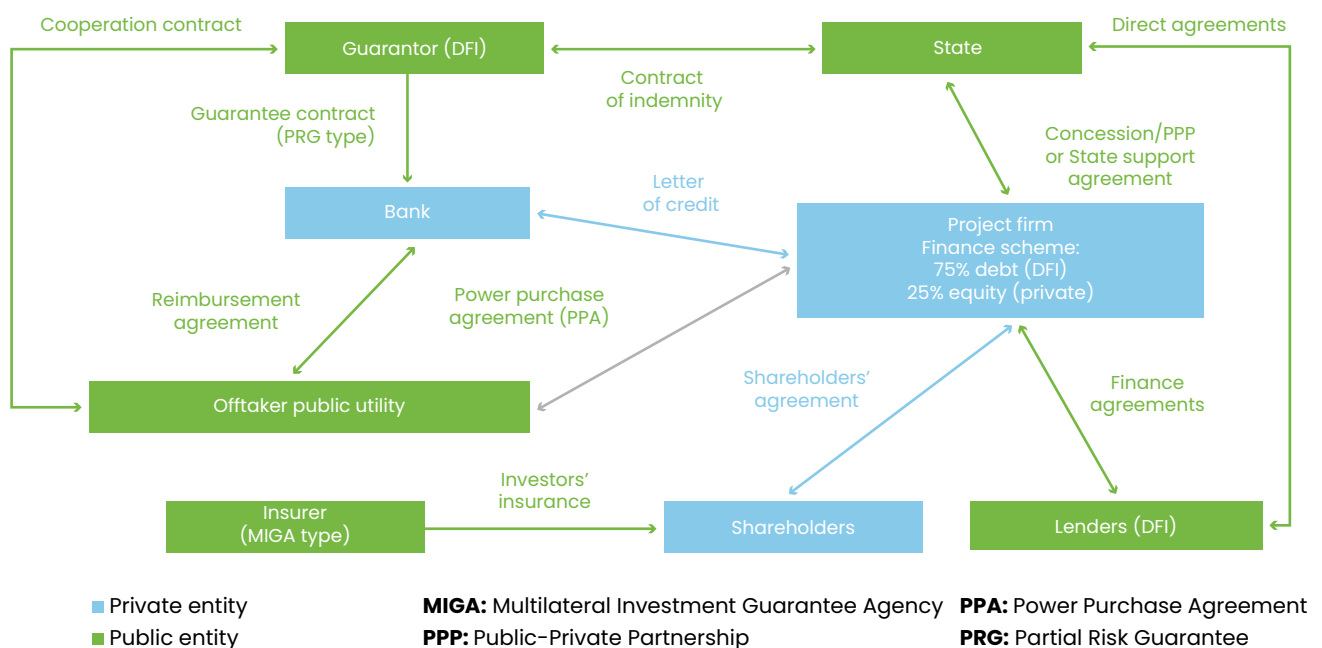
Cooperation contract

Guarantor (DFI)

State

Direct agreements

Contract of indemnity

Guarantee contract (PRG type)

Concession/PPP or State support agreement

Bank

Letter of credit

Project firm
Finance scheme:
75% debt (DFI)
25% equity (private)

Reimbursement agreement

Power purchase agreement (PPA)

Offtaker public utility

Shareholders' agreement

Finance agreements

Insurer (MIGA type)

Investors' insurance

Shareholders

Lenders (DFI)

Private entity
Public entity

**MIGA:** Multilateral Investment Guarantee Agency
**PPP:** Public-Private Partnership

**PPA:** Power Purchase Agreement
**PRG:** Partial Risk Guarantee